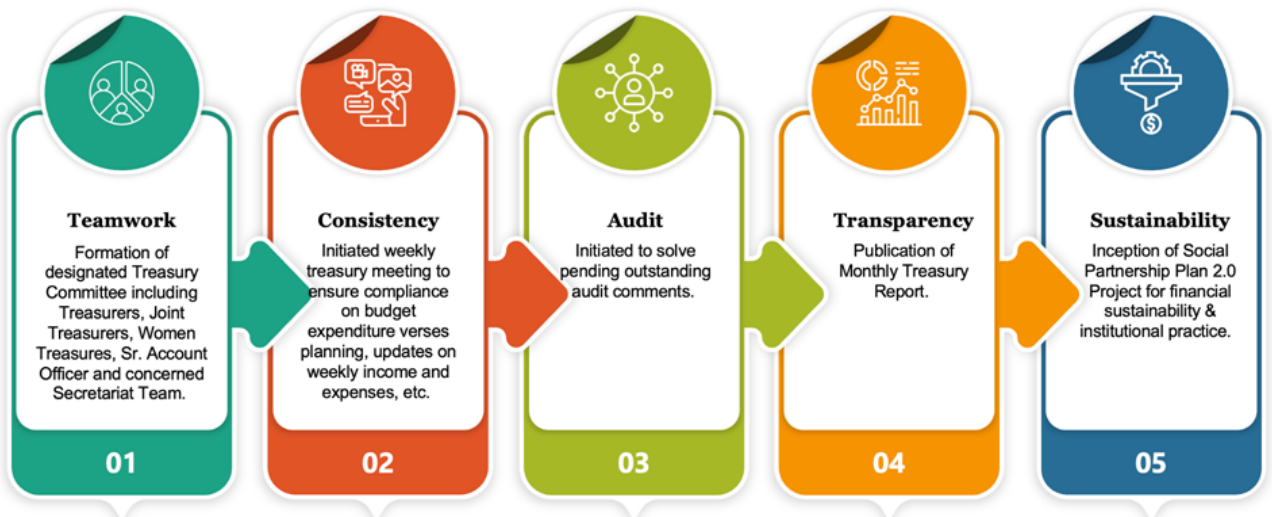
Teamwork

Formation of designated Treasury Committee including Treasurers, Joint Treasurers, Women Treasures, Sr. Account Officer and concerned Secretariat Team.

01

Consistency

Initiated weekly treasury meeting to ensure compliance on budget expenditure verses planning, updates on weekly income and expenses, etc.

02

Audit

Initiated to solve pending outstanding audit comments.

03

Transparency

Publication of Monthly Treasury Report.

04

Sustainability

Inception of Social Partnership Plan 2.0 Project for financial sustainability & institutional practice.

05